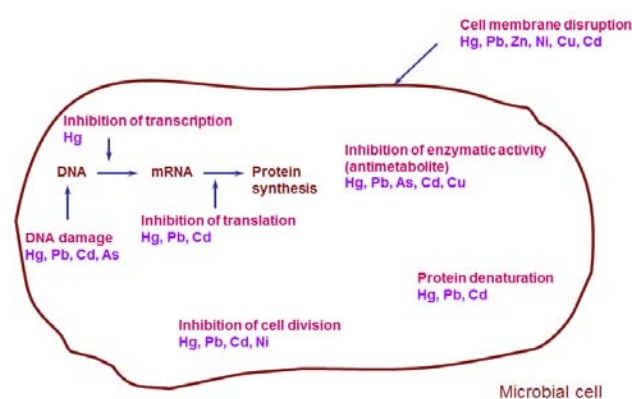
Cell membrane disruption
Hg, Pb, Zn, Ni, Cu, Cd

Inhibition of transcription
Hg

DNA

mRNA

Protein synthesis

Inhibition of enzymatic activity (antimetabolite)
Hg, Pb, As, Cd, Cu

Inhibition of translation
Hg, Pb, Cd

DNA damage
Hg, Pb, Cd, As

Protein denaturation
Hg, Pb, Cd

Inhibition of cell division
Hg, Pb, Cd, Ni

Microbial cell